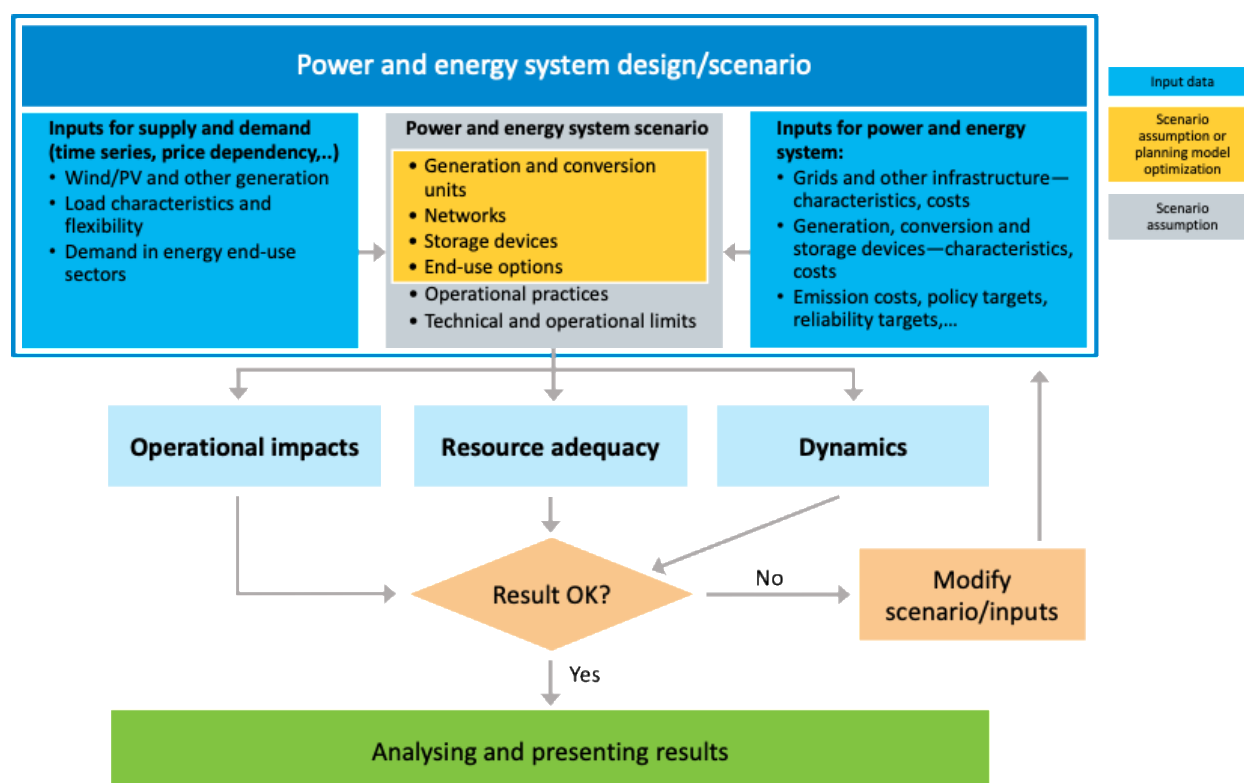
Power and energy system design/scenario

Inputs for supply and demand (time series, price dependency,..)
• Wind/PV and other generation
• Load characteristics and flexibility
• Demand in energy end-use sectors

Power and energy system scenario
• Generation and conversion units
• Networks
• Storage devices
• End-use options
• Operational practices
• Technical and operational limits

Inputs for power and energy system:
• Grids and other infrastructure—characteristics, costs
• Generation, conversion and storage devices—characteristics, costs
• Emission costs, policy targets, reliability targets,...

Input data

Scenario assumption or planning model optimization

Scenario assumption

Operational impacts

Resource adequacy

Dynamics

Result OK?

No

Modify scenario/inputs

Yes

Analysing and presenting results